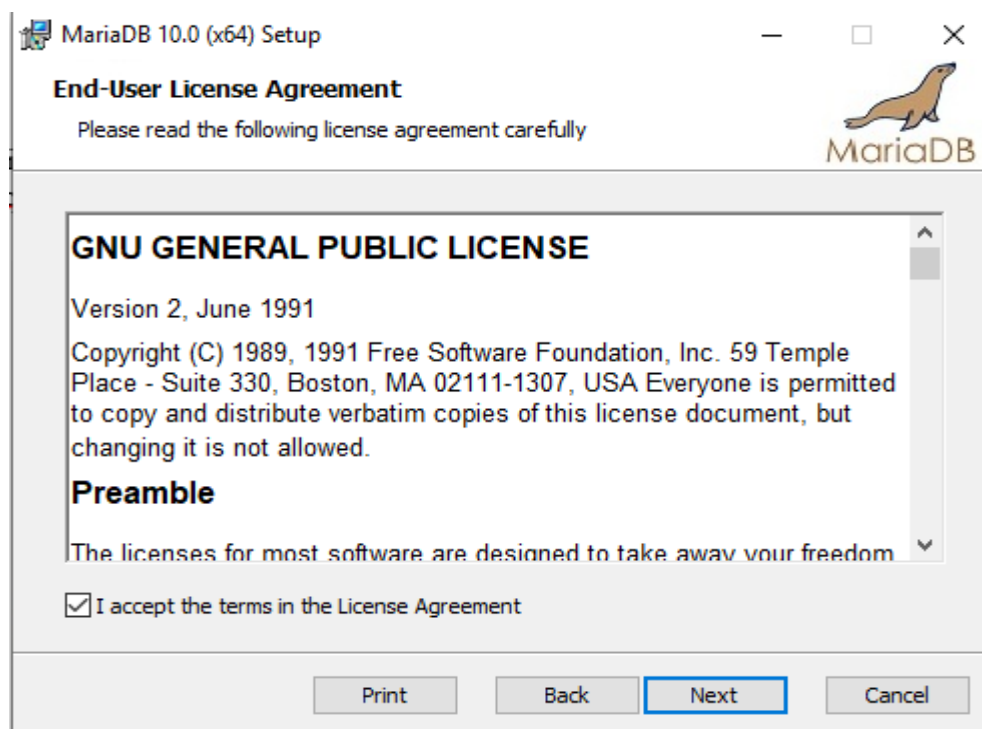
MariaDB 10.0 (x64) Setup

End-User License Agreement

Please read the following license agreement carefully

MariaDB

GNU GENERAL PUBLIC LICENSE

Version 2, June 1991

Copyright (C) 1989, 1991 Free Software Foundation, Inc. 59 Temple Place - Suite 330, Boston, MA 02111-1307, USA Everyone is permitted to copy and distribute verbatim copies of this license document, but changing it is not allowed.

Preamble

The licenses for most software are designed to take away your freedom

I accept the terms in the License Agreement

Print Back Next Cancel